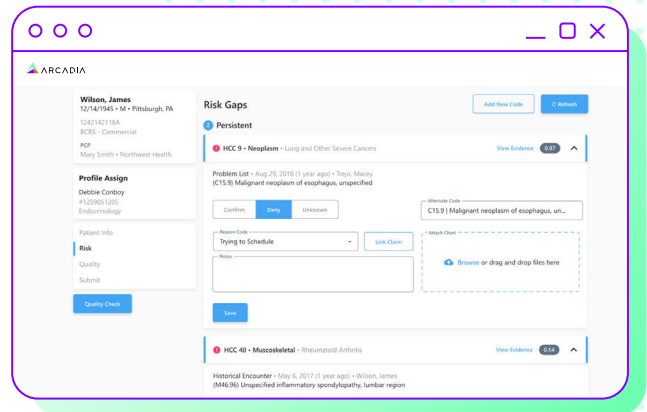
ARCADIA

Wilson, James
12/14/1945 • M • Pittsburgh, PA
1242142118A
BCBS - Commercial
PCP
Mary Smith • Northwest Health

Profile Assign
Debbie Conboy
#1259051205
Endocrinology

Patient Info
Risk
Quality
Submit

Quality Check

Risk Gaps

Add New Code
Refresh

2 Persistent

HCC 9 • Neoplasm • Lung and Other Severe Cancers
View Evidence 0.97

Problem List • Aug 29, 2018 (1 year ago) • Trejo, Macey
(C15.9) Malignant neoplasm of esophagus, unspecified

Confirm
Deny
Unknown

Alternate Code
C15.9 | Malignant neoplasm of esophagus, un...

Reason Code
Trying to Schedule
Link Claim

Attach Chart
Browse or drag and drop files here

Notes

Save

HCC 40 • Muscoskeletal • Rheumatoid Arthritis
View Evidence 0.54

Historical Encounter • May 6, 2017 (1 year ago) • Wilson, James
(M46.96) Unspecified inflammatory spondylopathy, lumbar region